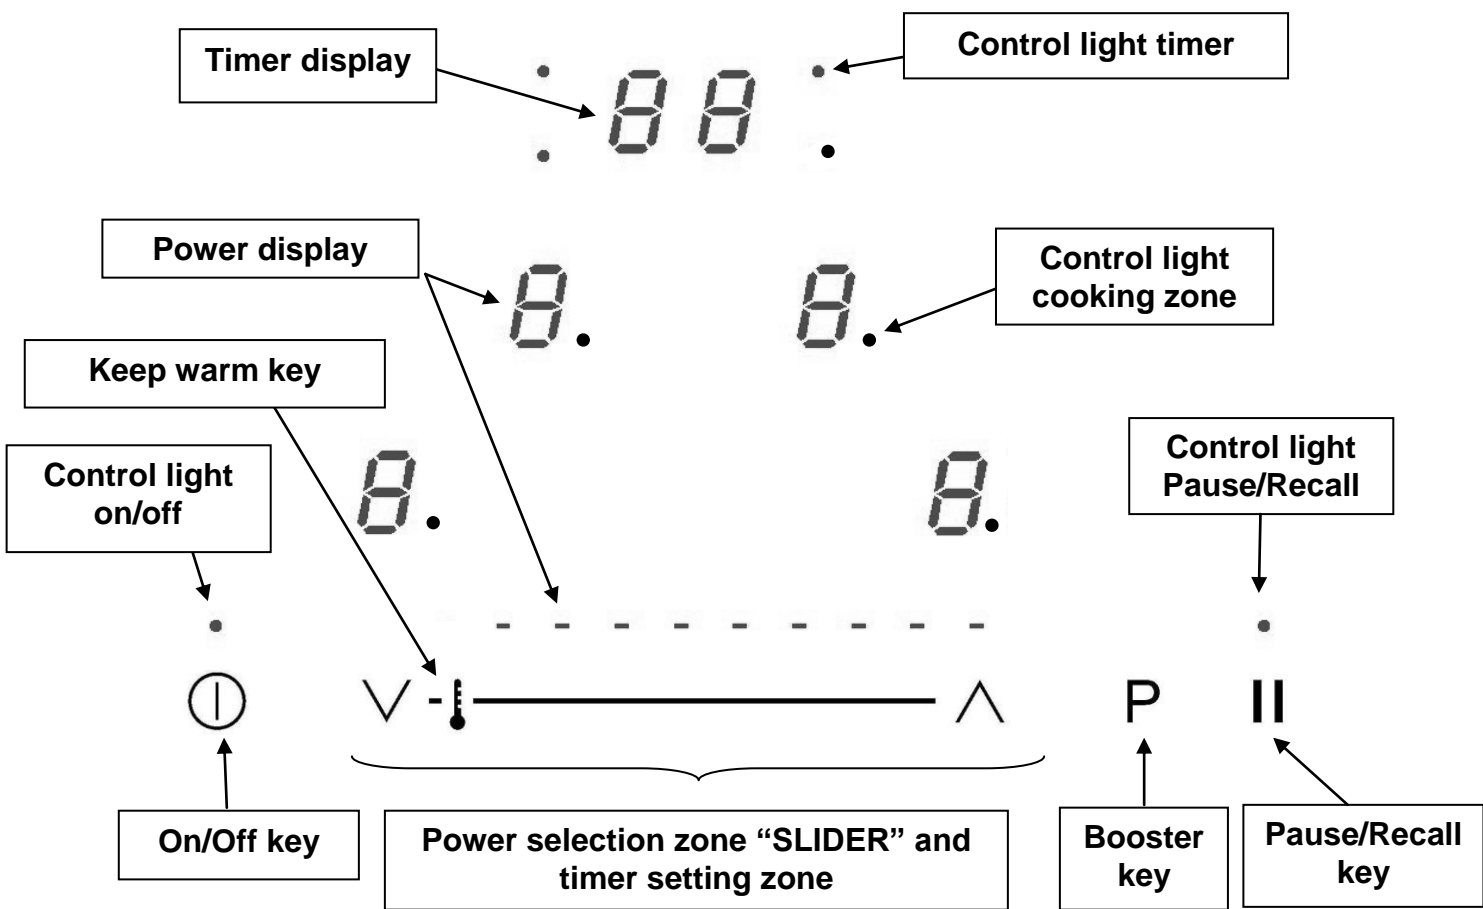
Timer display

Control light timer

Power display

Control light cooking zone

Keep warm key

Control light on/off

Control light Pause/Recall

P

On/Off key

Power selection zone “SLIDER” and timer setting zone

Booster key

Pause/Recall key